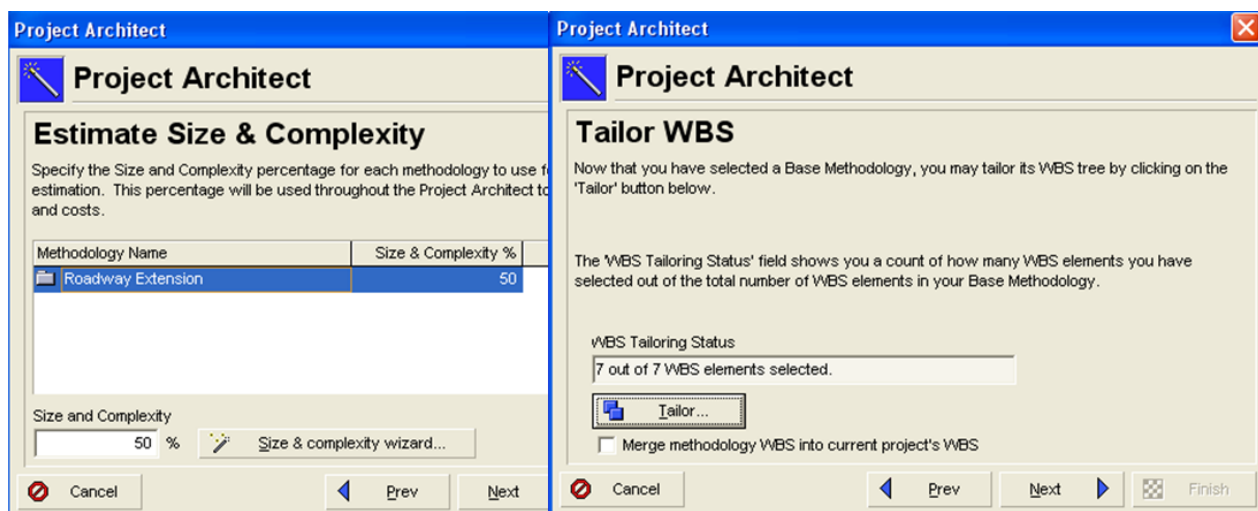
Project Architect

Project Architect

Estimate Size & Complexity

Specify the Size and Complexity percentage for each methodology to use f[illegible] estimation. This percentage will be used throughout the Project Architect to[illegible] and costs.

| Methodology Name | Size & Complexity % |
|---|---|
| Roadway Extension | 50 |

Size and Complexity

50 %

Size & complexity wizard...

Cancel

Prev

Next

Project Architect

Project Architect

Tailor WBS

Now that you have selected a Base Methodology, you may tailor its WBS tree by clicking on the 'Tailor' button below.

The 'WBS Tailoring Status' field shows you a count of how many WBS elements you have selected out of the total number of WBS elements in your Base Methodology.

WBS Tailoring Status

7 out of 7 WBS elements selected.

Tailor...

Merge methodology WBS into current project's WBS

Cancel

Prev

Next

Finish